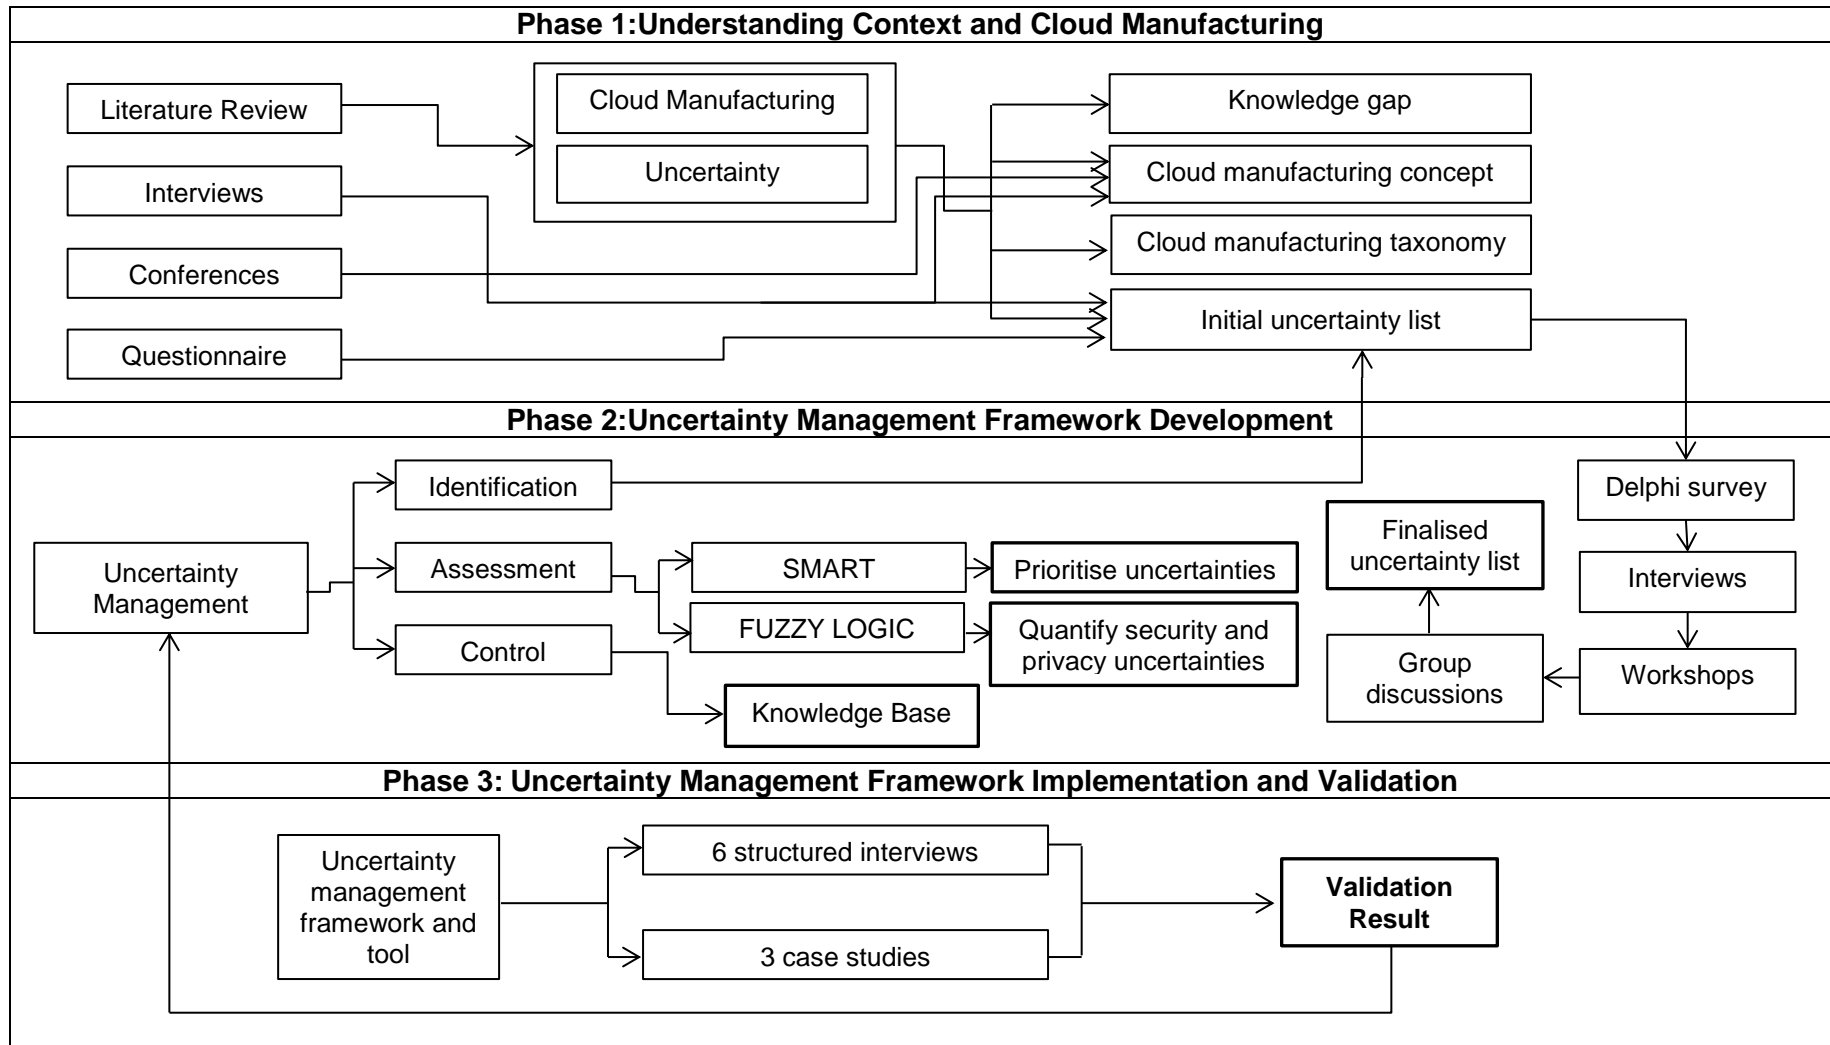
Phase 1:Understanding Context and Cloud Manufacturing

Literature Review

Interviews

Conferences

Questionnaire

Cloud Manufacturing

Uncertainty

Knowledge gap

Cloud manufacturing concept

Cloud manufacturing taxonomy

Initial uncertainty list

Phase 2:Uncertainty Management Framework Development

Uncertainty Management

Identification

Assessment

Control

SMART

FUZZY LOGIC

Prioritise uncertainties

Quantify security and privacy uncertainties

Knowledge Base

Finalised uncertainty list

Group discussions

Delphi survey

Interviews

Workshops

Phase 3: Uncertainty Management Framework Implementation and Validation

Uncertainty management framework and tool

6 structured interviews

3 case studies

Validation Result